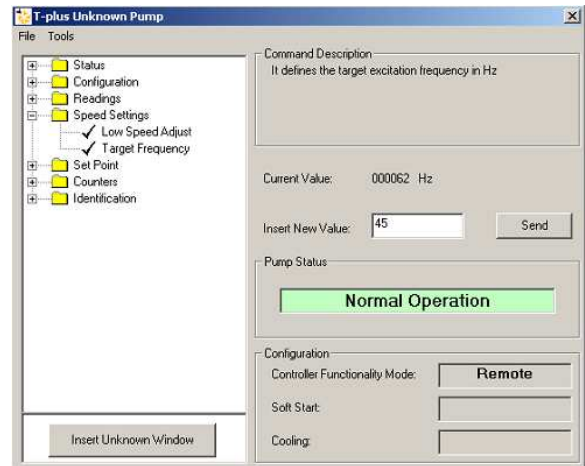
T-plus Unknown Pump

File Tools

Status
Configuration
Readings
Speed Settings
Low Speed Adjust
Target Frequency
Set Point
Counters
Identification

Insert Unknown Window

Command Description
It defines the target excitation frequency in Hz

Current Value: 000062 Hz

Insert New Value: 45

Send

Pump Status

Normal Operation

Configuration

Controller Functionality Mode: Remote

Soft Start:

Cooling: